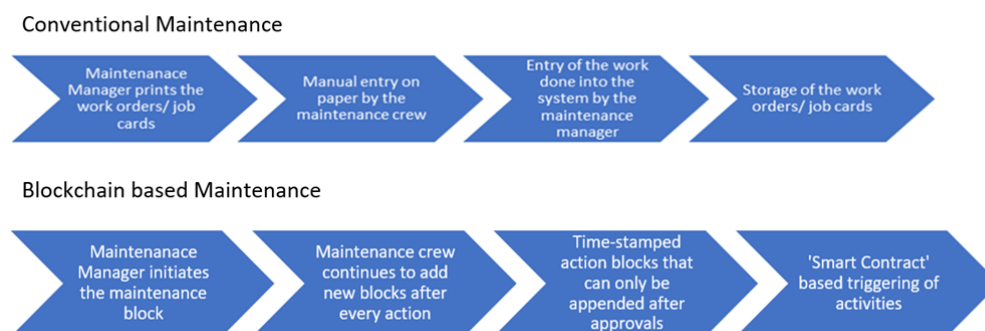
Conventional Maintenance

Maintenanace Manager prints the work orders/ job cards

Manual entry on paper by the maintenance crew

Entry of the work done into the system by the maintenance manager

Storage of the work orders/ job cards

Blockchain based Maintenance

Maintenanace Manager initiates the maintenance block

Maintenance crew continues to add new blocks after every action

Time-stamped action blocks that can only be appended after approvals

'Smart Contract' based triggering of activities